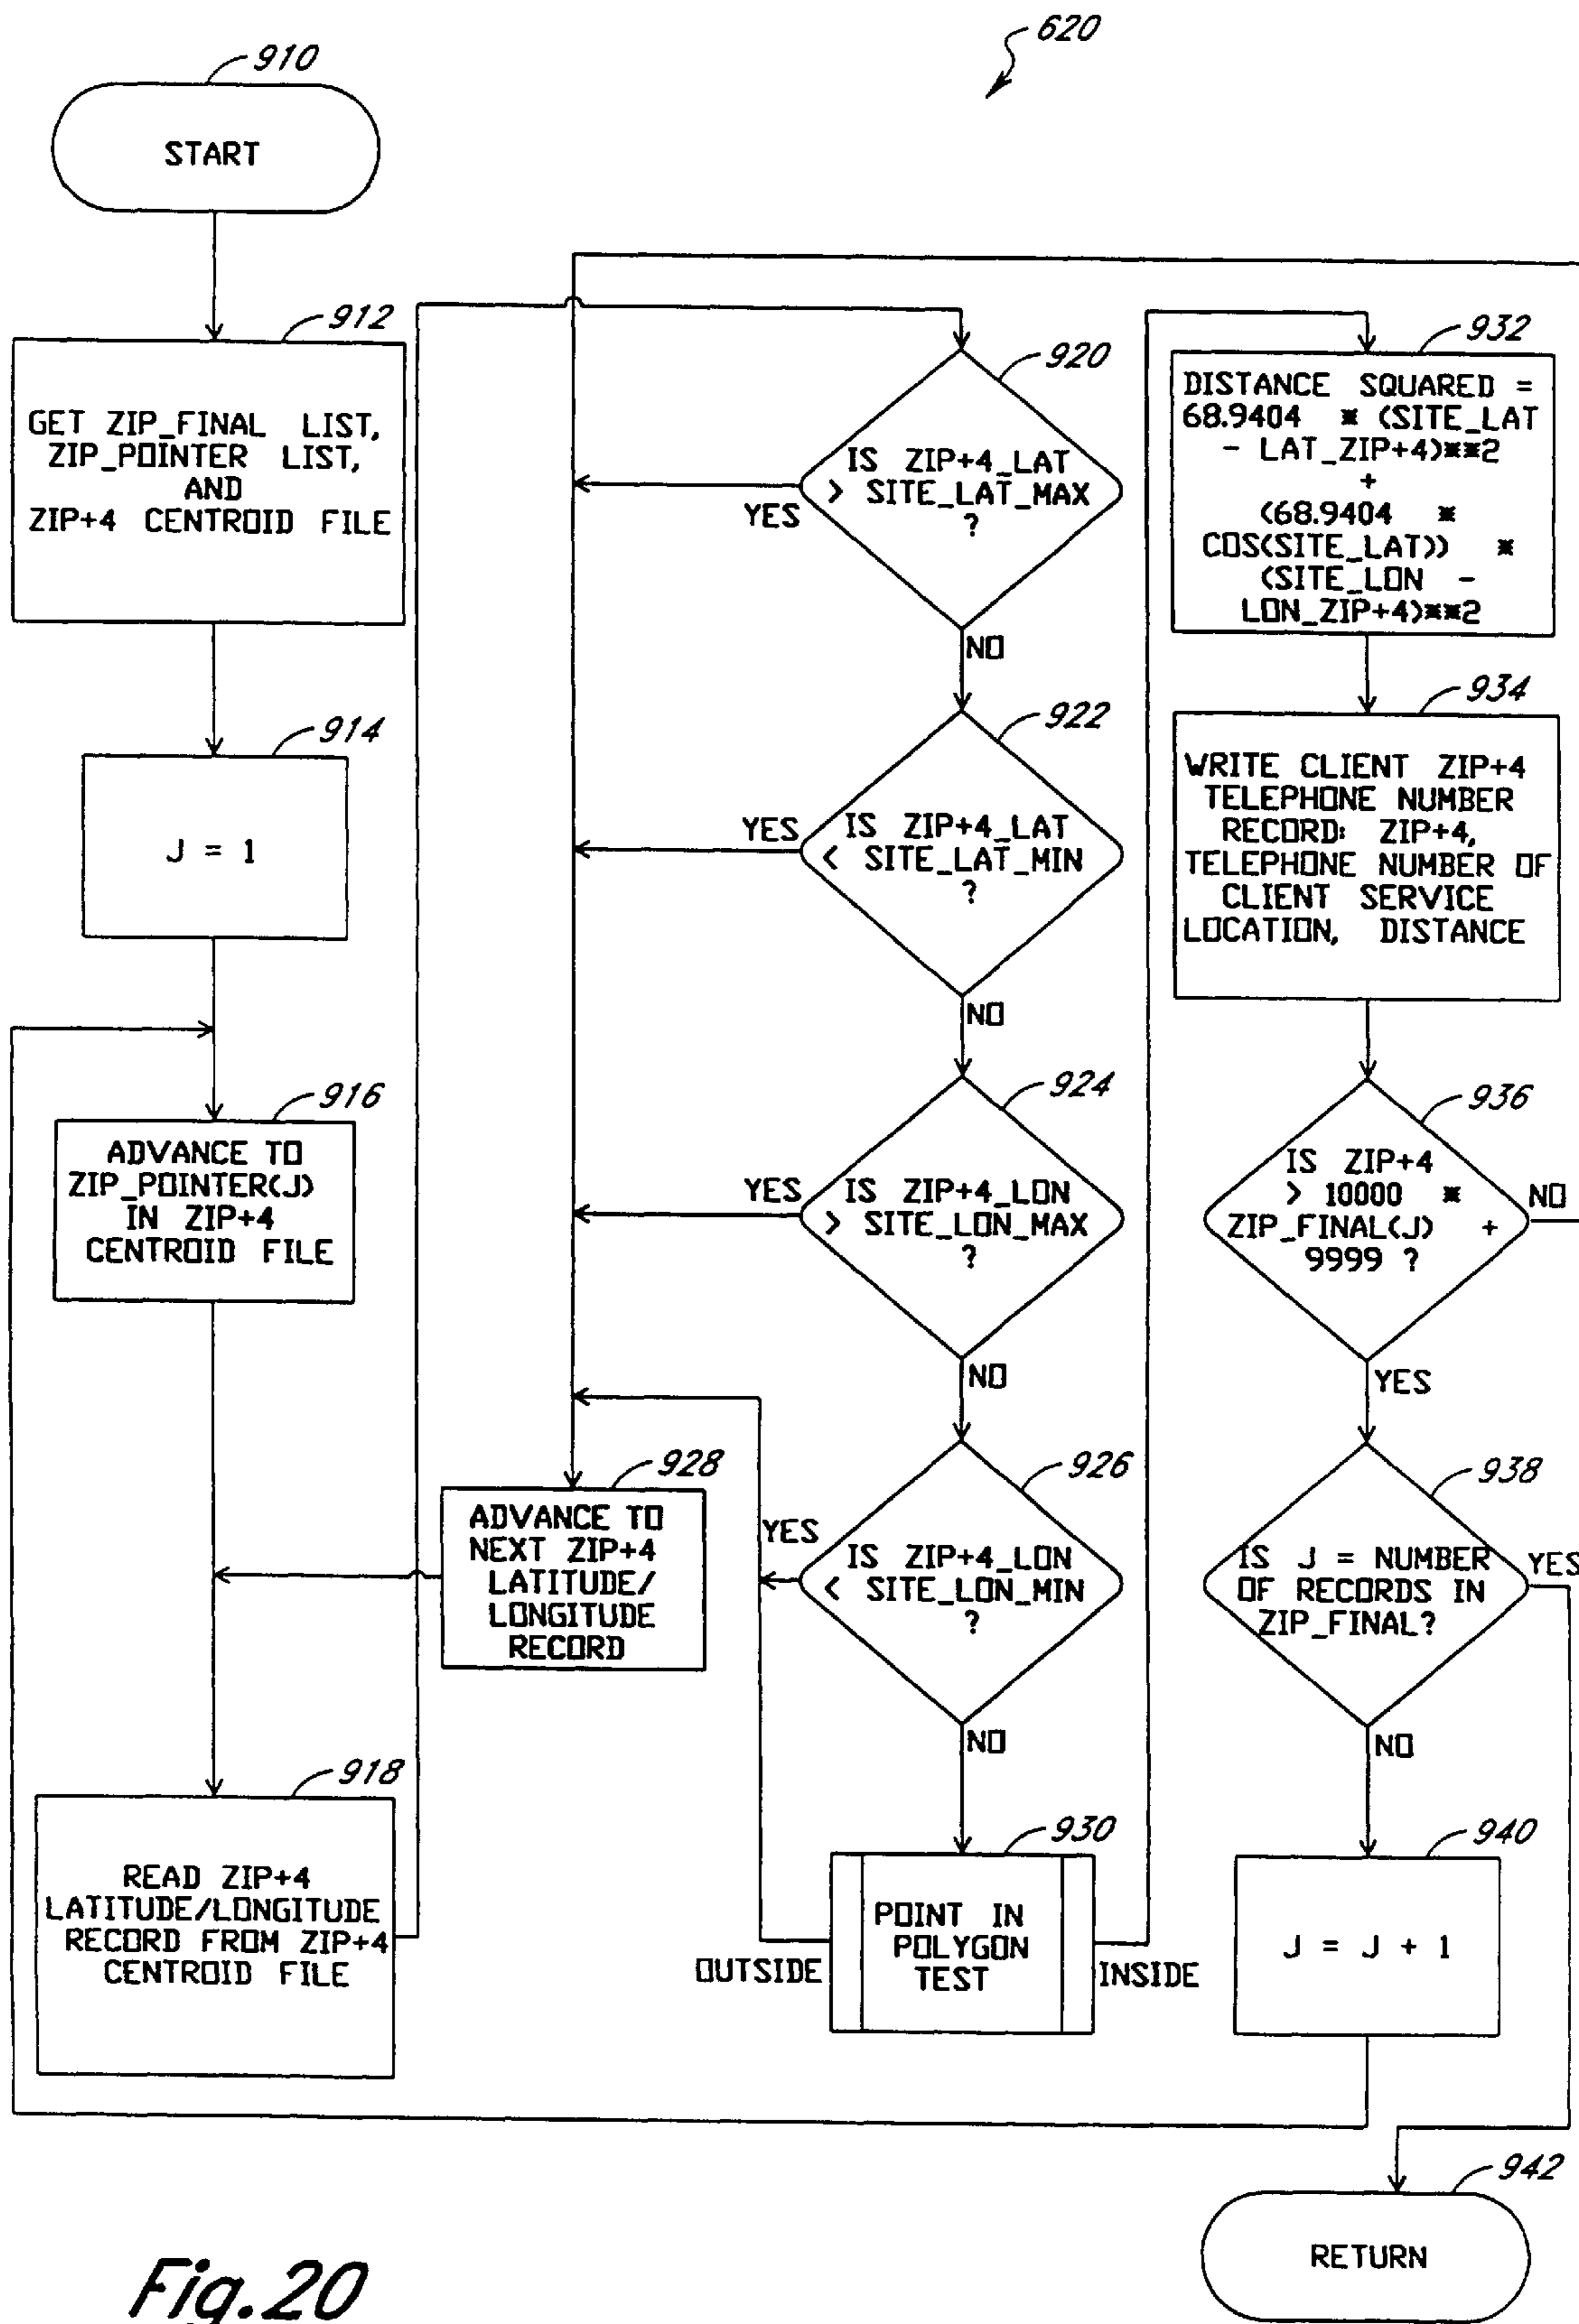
620

910

START

912

GET ZIP_FINAL LIST, ZIP_POINTER LIST, AND ZIP+4 CENTROID FILE

914

J = 1

916

ADVANCE TO ZIP_POINTER(J) IN ZIP+4 CENTROID FILE

918

READ ZIP+4 LATITUDE/LONGITUDE RECORD FROM ZIP+4 CENTROID FILE

920

IS ZIP+4_LAT > SITE_LAT_MAX ?

YES

NO

922

IS ZIP+4_LAT < SITE_LAT_MIN ?

YES

NO

924

IS ZIP+4_LON > SITE_LON_MAX ?

YES

NO

926

IS ZIP+4_LON < SITE_LON_MIN ?

YES

NO

928

ADVANCE TO NEXT ZIP+4 LATITUDE/ LONGITUDE RECORD

930

OUTSIDE

POINT IN POLYGON TEST

INSIDE

932

DISTANCE SQUARED = 68.9404 $*$ (SITE_LAT − LAT_ZIP+4)$**$2 + (68.9404 $*$ COS(SITE_LAT)) $*$ (SITE_LON − LON_ZIP+4)$**$2

934

WRITE CLIENT ZIP+4 TELEPHONE NUMBER RECORD: ZIP+4, TELEPHONE NUMBER OF CLIENT SERVICE LOCATION, DISTANCE

936

IS ZIP+4 > 10000 $*$ ZIP_FINAL(J) + 9999 ?

NO

YES

938

IS J = NUMBER OF RECORDS IN ZIP_FINAL?

YES

NO

940

J = J + 1

942

RETURN

Fig.20